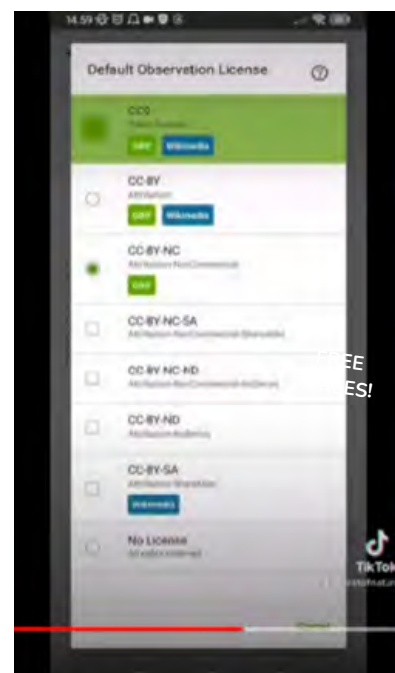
14.59

Default Observation License

CC0
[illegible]
GBIF Wikimedia

CC-BY
Attribution
GBIF Wikimedia

CC-BY-NC
Attribution-NonCommercial
GBIF

CC-BY-NC-SA
Attribution-NonCommercial-ShareAlike

CC-BY-NC-ND
Attribution-NonCommercial-NoDerivs

CC-BY-ND
Attribution-NoDerivs

CC-BY-SA
Attribution-ShareAlike
Wikimedia

No License
All rights reserved

EE
ES!

TikTok
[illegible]